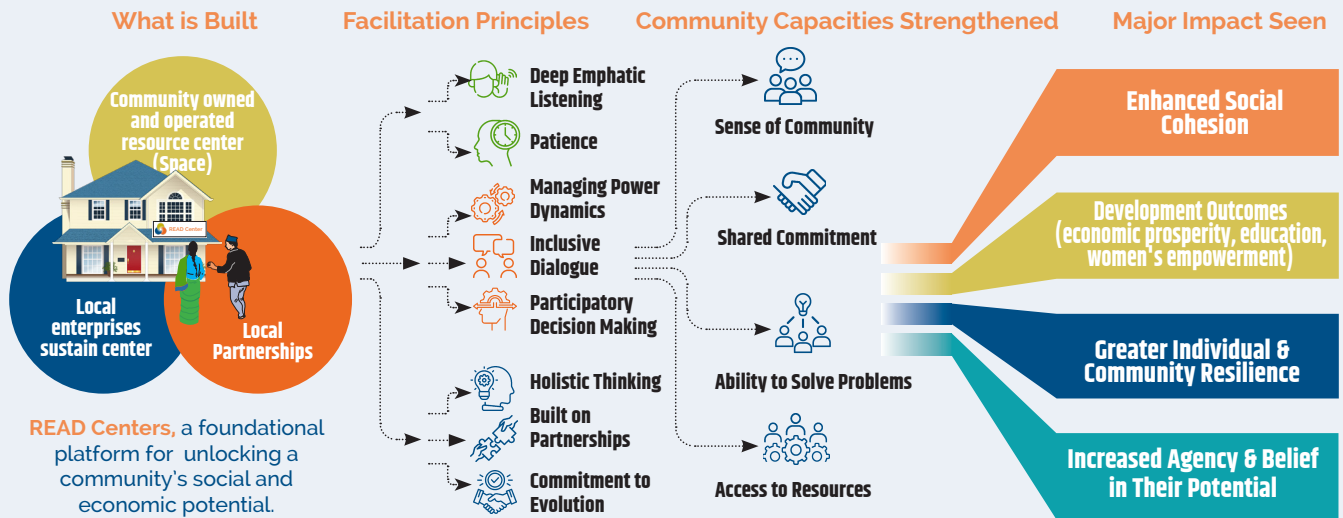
What is Built

Community owned and operated resource center (Space)

READ Center

Local enterprises sustain center

Local Partnerships

READ Centers, a foundational platform for unlocking a community's social and economic potential.

Facilitation Principles

Deep Emphatic Listening

Patience

Managing Power Dynamics

Inclusive Dialogue

Participatory Decision Making

Holistic Thinking

Built on Partnerships

Commitment to Evolution

Community Capacities Strengthened

Sense of Community

Shared Commitment

Ability to Solve Problems

Access to Resources

Major Impact Seen

Enhanced Social Cohesion

Development Outcomes (economic prosperity, education, women's empowerment)

Greater Individual & Community Resilience

Increased Agency & Belief in Their Potential